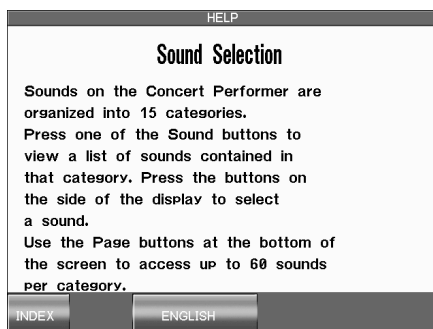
HELP

Sound Selection

Sounds on the Concert Performer are organized into 15 categories.
Press one of the Sound buttons to view a list of sounds contained in that category. Press the buttons on the side of the display to select a sound.
Use the Page buttons at the bottom of the screen to access up to 60 sounds per category.

INDEX

ENGLISH